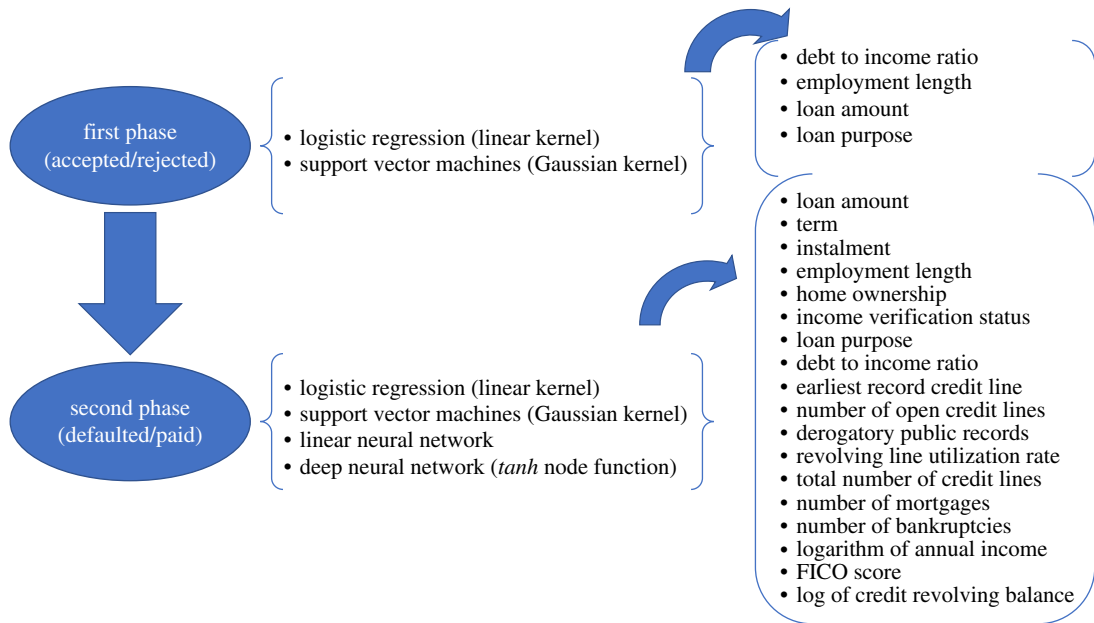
first phase
(accepted/rejected)

• logistic regression (linear kernel)
• support vector machines (Gaussian kernel)

• debt to income ratio
• employment length
• loan amount
• loan purpose

second phase
(defaulted/paid)

• logistic regression (linear kernel)
• support vector machines (Gaussian kernel)
• linear neural network
• deep neural network (*tanh* node function)

• loan amount
• term
• instalment
• employment length
• home ownership
• income verification status
• loan purpose
• debt to income ratio
• earliest record credit line
• number of open credit lines
• derogatory public records
• revolving line utilization rate
• total number of credit lines
• number of mortgages
• number of bankruptcies
• logarithm of annual income
• FICO score
• log of credit revolving balance